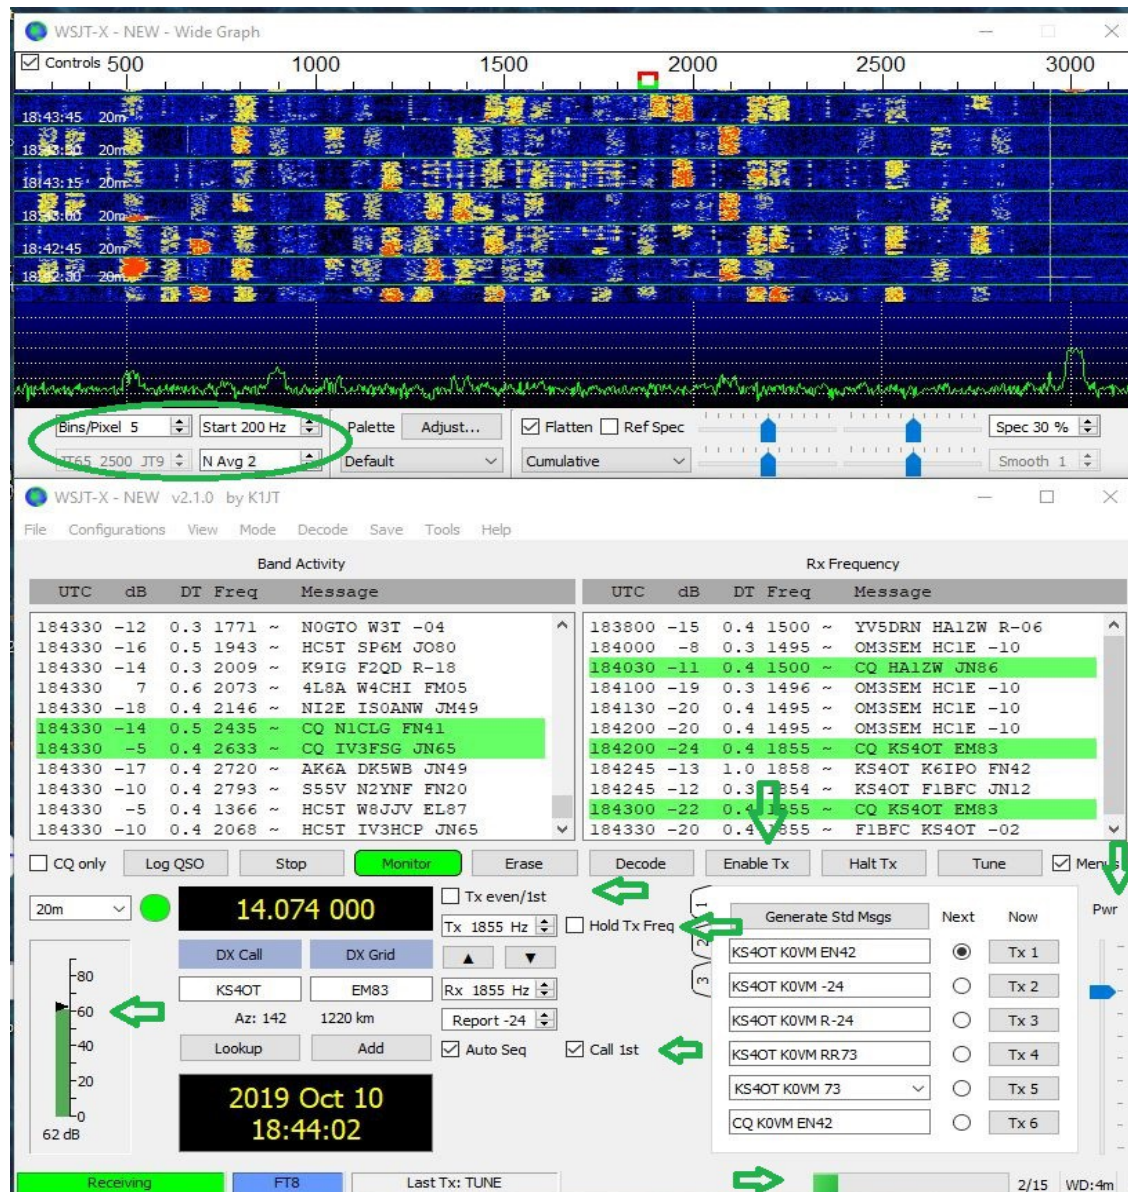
WSJT-X - NEW - Wide Graph

Controls 500 1000 1500 2000 2500 3000

18:43:45 20m
18:43:30 20m
18:43:15 20m
18:43:00 20m
18:42:45 20m
18:42:30 20m

Bins/Pixel 5
Start 200 Hz
Palette
Adjust...
Flatten
Ref Spec
Spec 30 %
JT65 2500 JT9
N Avg 2
Default
Cumulative
Smooth 1

WSJT-X - NEW v2.1.0 by K1JT

File Configurations View Mode Decode Save Tools Help

Band Activity

| UTC | dB | DT | Freq | | Message |
|---|---|---|---|---|---|
| 184330 | -12 | 0.3 | 1771 | ~ | N0GTO W3T -04 |
| 184330 | -16 | 0.5 | 1943 | ~ | HC5T SP6M JO80 |
| 184330 | -14 | 0.3 | 2009 | ~ | K9IG F2QD R-18 |
| 184330 | 7 | 0.6 | 2073 | ~ | 4L8A W4CHI FM05 |
| 184330 | -18 | 0.4 | 2146 | ~ | NI2E IS0ANW JM49 |
| 184330 | -14 | 0.5 | 2435 | ~ | CQ N1CLG FN41 |
| 184330 | -5 | 0.4 | 2633 | ~ | CQ IV3FSG JN65 |
| 184330 | -17 | 0.4 | 2720 | ~ | AK6A DK5WB JN49 |
| 184330 | -10 | 0.4 | 2793 | ~ | S55V N2YNF FN20 |
| 184330 | -5 | 0.4 | 1366 | ~ | HC5T W8JJV EL87 |
| 184330 | -10 | 0.4 | 2068 | ~ | HC5T IV3HCP JN65 |

Rx Frequency

| UTC | dB | DT | Freq | | Message |
|---|---|---|---|---|---|
| 183800 | -15 | 0.4 | 1500 | ~ | YV5DRN HA1ZW R-06 |
| 184000 | -8 | 0.3 | 1495 | ~ | OM3SEM HC1E -10 |
| 184030 | -11 | 0.4 | 1500 | ~ | CQ HA1ZW JN86 |
| 184100 | -19 | 0.3 | 1496 | ~ | OM3SEM HC1E -10 |
| 184130 | -20 | 0.4 | 1495 | ~ | OM3SEM HC1E -10 |
| 184200 | -20 | 0.4 | 1495 | ~ | OM3SEM HC1E -10 |
| 184200 | -24 | 0.4 | 1855 | ~ | CQ KS4OT EM83 |
| 184245 | -13 | 1.0 | 1858 | ~ | KS4OT K6IPO FN42 |
| 184245 | -12 | 0.3 | 1854 | ~ | KS4OT F1BFC JN12 |
| 184300 | -22 | 0.4 | 1855 | ~ | CQ KS4OT EM83 |
| 184330 | -20 | 0.4 | 1855 | ~ | F1BFC KS4OT -02 |

CQ only
Log QSO
Stop
Monitor
Erase
Decode
Enable Tx
Halt Tx
Tune
Menus

20m
14.074 000
Tx even/1st
Tx 1855 Hz
Hold Tx Freq
Generate Std Msgs
Next
Now
Pwr
DX Call
DX Grid
KS4OT
EM83
Rx 1855 Hz
Az: 142
1220 km
Report -24
Lookup
Add
Auto Seq
Call 1st
80
60
40
20
0
62 dB
2019 Oct 10
18:44:02
1
2
3
KS4OT K0VM EN42
Tx 1
KS4OT K0VM -24
Tx 2
KS4OT K0VM R-24
Tx 3
KS4OT K0VM RR73
Tx 4
KS4OT K0VM 73
Tx 5
CQ K0VM EN42
Tx 6

Receiving
FT8
Last Tx: TUNE
2/15
WD:4m